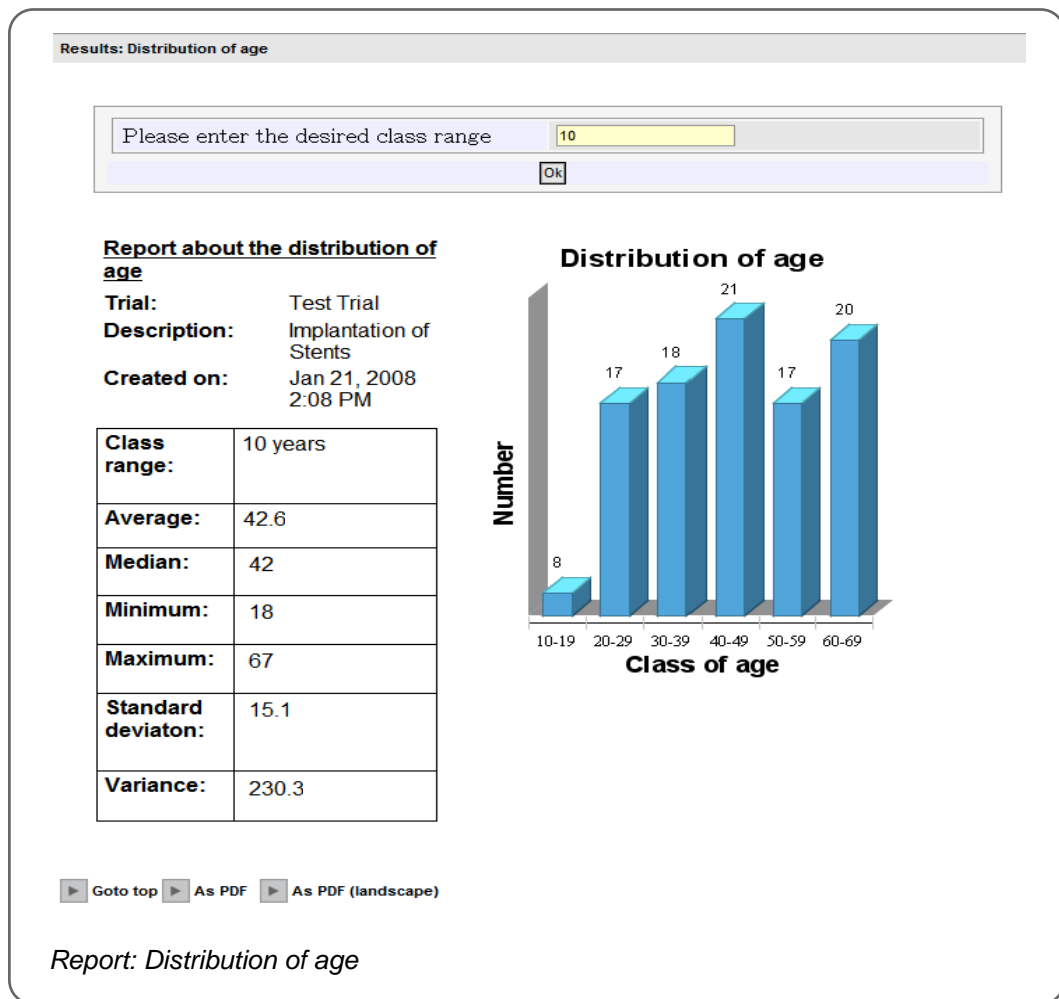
Results: Distribution of age

Please enter the desired class range 10

Ok

Report about the distribution of age

Trial: Test Trial
Description: Implantation of Stents
Created on: Jan 21, 2008 2:08 PM

| Class range: | 10 years |
|---|---|
| Average: | 42.6 |
| Median: | 42 |
| Minimum: | 18 |
| Maximum: | 67 |
| Standard deviaton: | 15.1 |
| Variance: | 230.3 |

Distribution of age

Number

8 17 18 21 17 20

10-19 20-29 30-39 40-49 50-59 60-69

Class of age

Goto top As PDF As PDF (landscape)

Report: Distribution of age